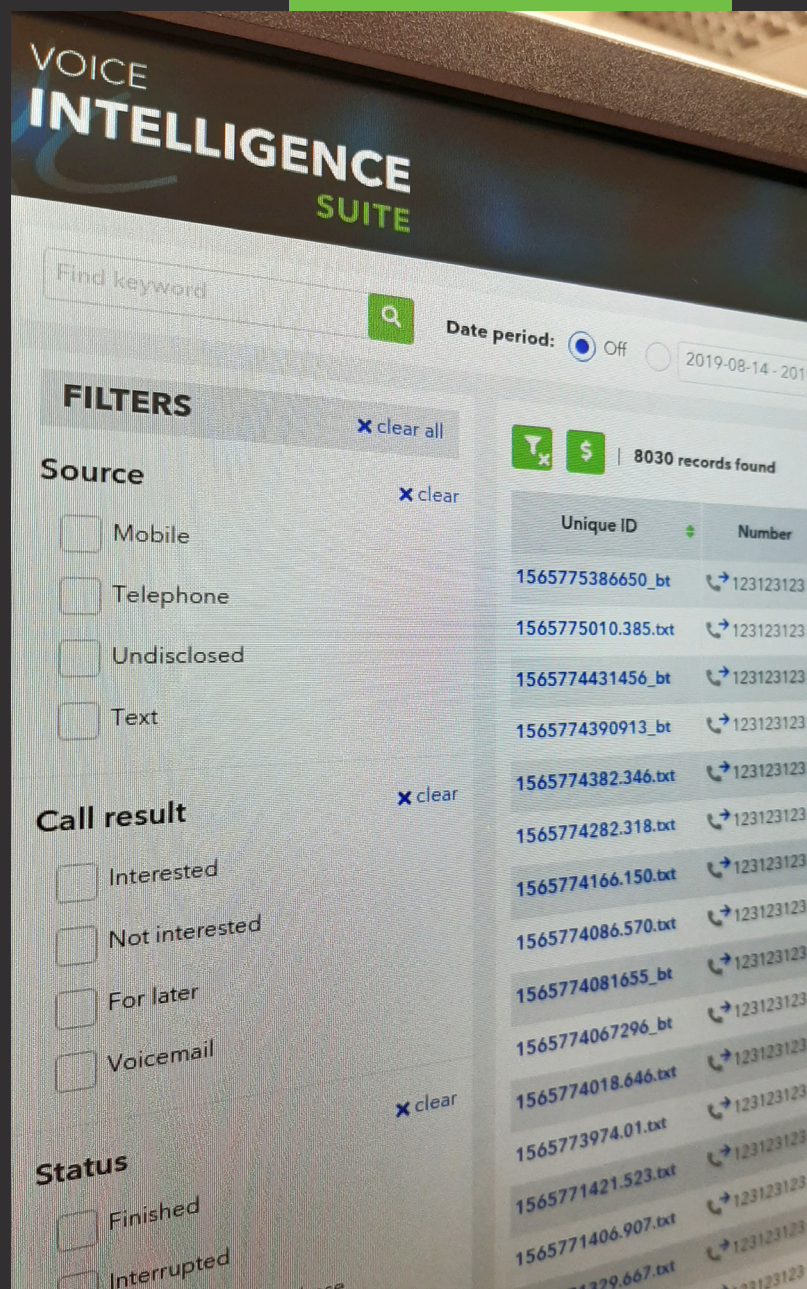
VOICE
INTELLIGENCE
SUITE

Find keyword

Date period: Off 2019-08-14 - 201

FILTERS
clear all

Source
clear
Mobile
Telephone
Undisclosed
Text

Call result
clear
Interested
Not interested
For later
Voicemail

clear
Status
Finished
Interrupted

$ | 8030 records found

| Unique ID | Number |
|---|---|
| 1565775386650_bt | 123123123 |
| 1565775010.385.txt | 123123123 |
| 1565774431456_bt | 123123123 |
| 1565774390913_bt | 123123123 |
| 1565774382.346.txt | 123123123 |
| 1565774282.318.txt | 123123123 |
| 1565774166.150.txt | 123123123 |
| 1565774086.570.txt | 123123123 |
| 1565774081655_bt | 123123123 |
| 1565774067296_bt | 123123123 |
| 1565774018.646.txt | 123123123 |
| 1565773974.01.txt | 123123123 |
| 1565771421.523.txt | 123123123 |
| 1565771406.907.txt | 123123123 |
| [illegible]329.667.txt | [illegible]23123 |